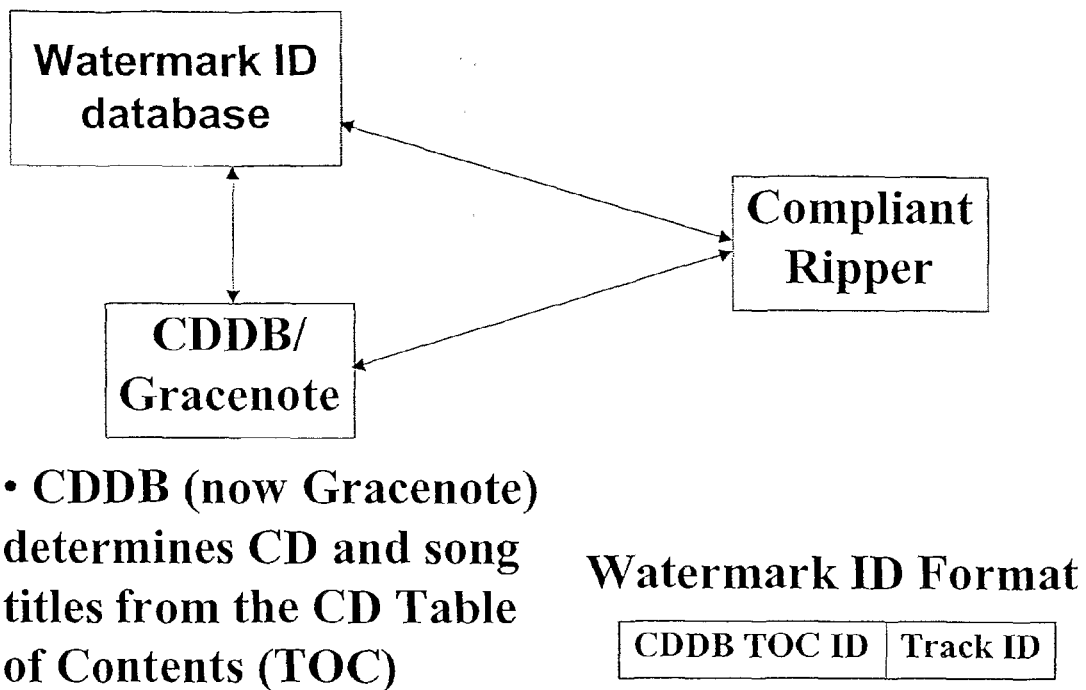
Watermark ID database

Compliant Ripper

CDDB/ Gracenote

• CDDB (now Gracenote) determines CD and song titles from the CD Table of Contents (TOC)

Watermark ID Format

| CDDB TOC ID | Track ID |
|---|---|